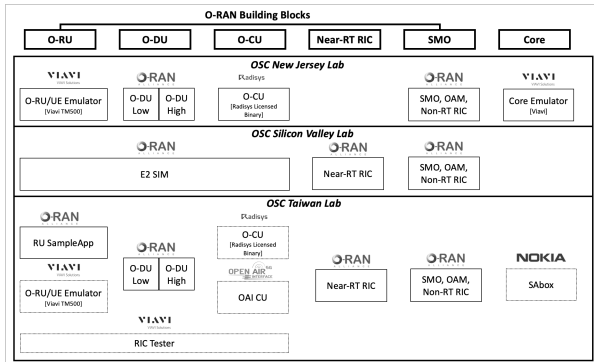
O-RAN Building Blocks

O-RU

O-DU

O-CU

Near-RT RIC

SMO

Core

OSC New Jersey Lab

VIAVI

O-RAN

Radisys

O-RAN

VIAVI

O-RU/UE Emulator [Viavi TM500]

O-DU Low

O-DU High

O-CU [Radisys Licensed Binary]

SMO, OAM, Non-RT RIC

Core Emulator [Viavi]

OSC Silicon Valley Lab

O-RAN

O-RAN

E2 SIM

Near-RT RIC

SMO, OAM, Non-RT RIC

OSC Taiwan Lab

O-RAN

Radisys

RU SampleApp

O-CU [Radisys Licensed Binary]

VIAVI

O-RAN

OPEN AIR INTERFACE

O-RAN

O-RAN

NOKIA

O-RU/UE Emulator [Viavi TM500]

O-DU Low

O-DU High

OAI CU

Near-RT RIC

SMO, OAM, Non-RT RIC

SAbox

VIAVI

RIC Tester